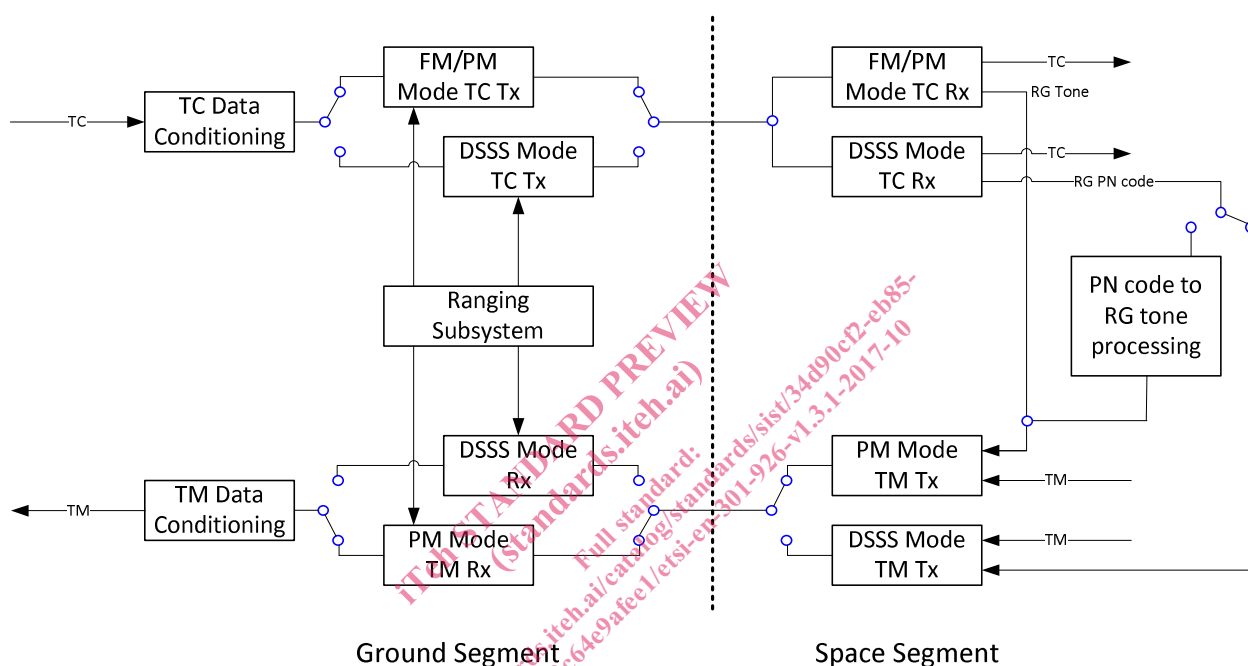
TC

TC Data Conditioning

FM/PM Mode TC Tx

DSSS Mode TC Tx

FM/PM Mode TC Rx

TC

RG Tone

DSSS Mode TC Rx

TC

RG PN code

PN code to RG tone processing

Ranging Subsystem

DSSS Mode Rx

TM

TM Data Conditioning

PM Mode TM Rx

PM Mode TM Tx

TM

DSSS Mode TM Tx

TM

Ground Segment

Space Segment

iTeh STANDARD PREVIEW (standards.iteh.ai)

Full standard: https://standards.iteh.ai/catalog/standards/sist/34d90cf2-eb85-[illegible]c64e9afee1/etsi-en-301-926-v1.3.1-2017-10